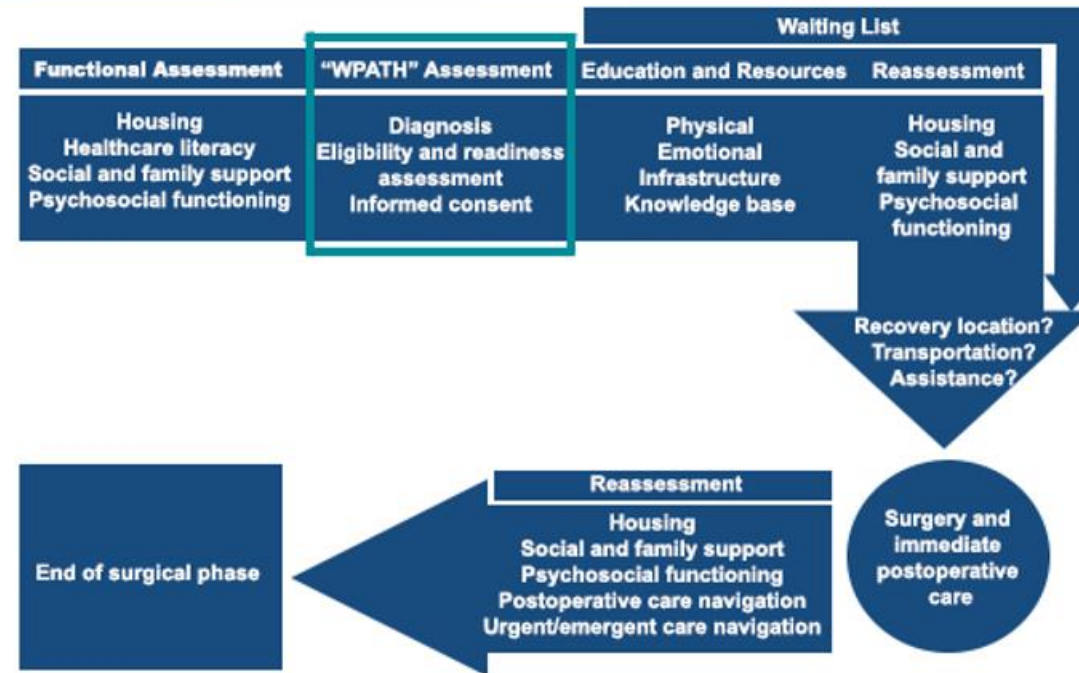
Waiting List

Functional Assessment

Housing
Healthcare literacy
Social and family support
Psychosocial functioning

"WPATH" Assessment

Diagnosis
Eligibility and readiness assessment
Informed consent

Education and Resources

Physical
Emotional
Infrastructure
Knowledge base

Reassessment

Housing
Social and family support
Psychosocial functioning

Recovery location?
Transportation?
Assistance?

Surgery and immediate postoperative care

Reassessment

Housing
Social and family support
Psychosocial functioning
Postoperative care navigation
Urgent/emergent care navigation

End of surgical phase